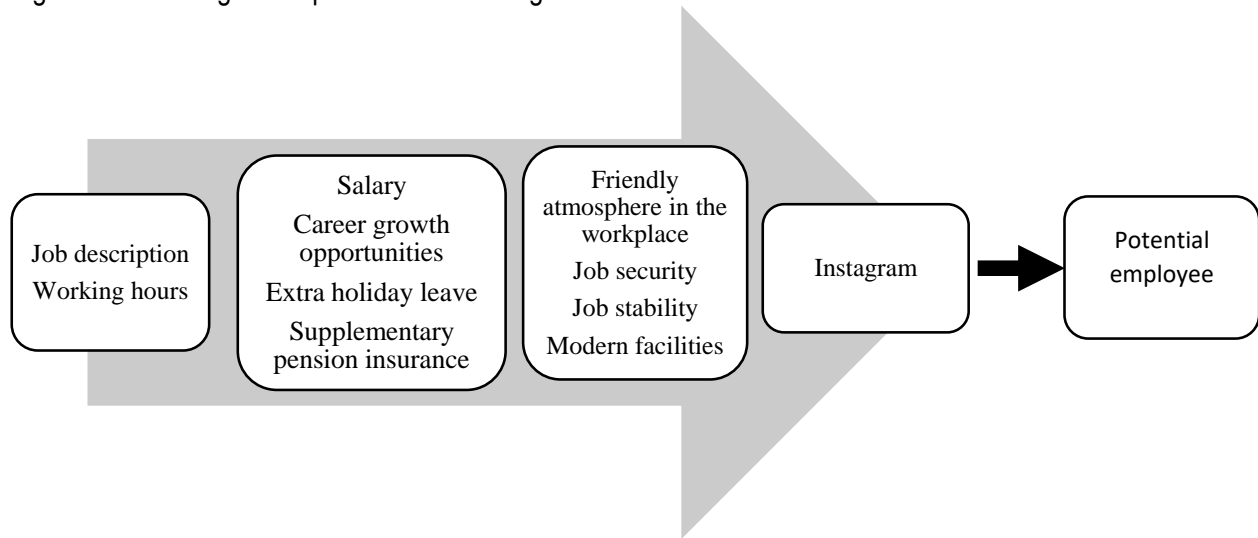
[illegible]

Job description
Working hours

Salary
Career growth opportunities
Extra holiday leave
Supplementary pension insurance

Friendly atmosphere in the workplace
Job security
Job stability
Modern facilities

Instagram

Potential employee